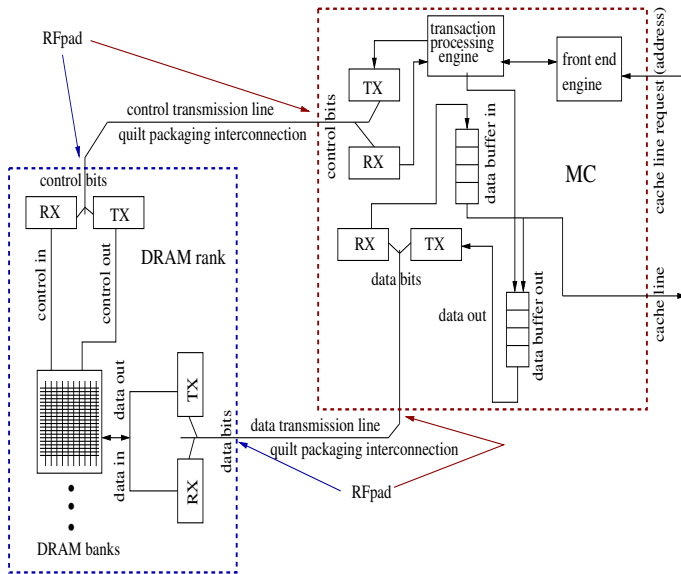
RFpad

transaction processing engine

front end engine

cache line request (address)

TX

control bits

control transmission line

quilt packaging interconnection

RX

data buffer in

MC

control bits

RX

TX

DRAM rank

RX

TX

data bits

cache line

control in

control out

data out

data buffer out

data out

TX

data bits

data transmission line

quilt packaging interconnection

data in

RX

RFpad

DRAM banks